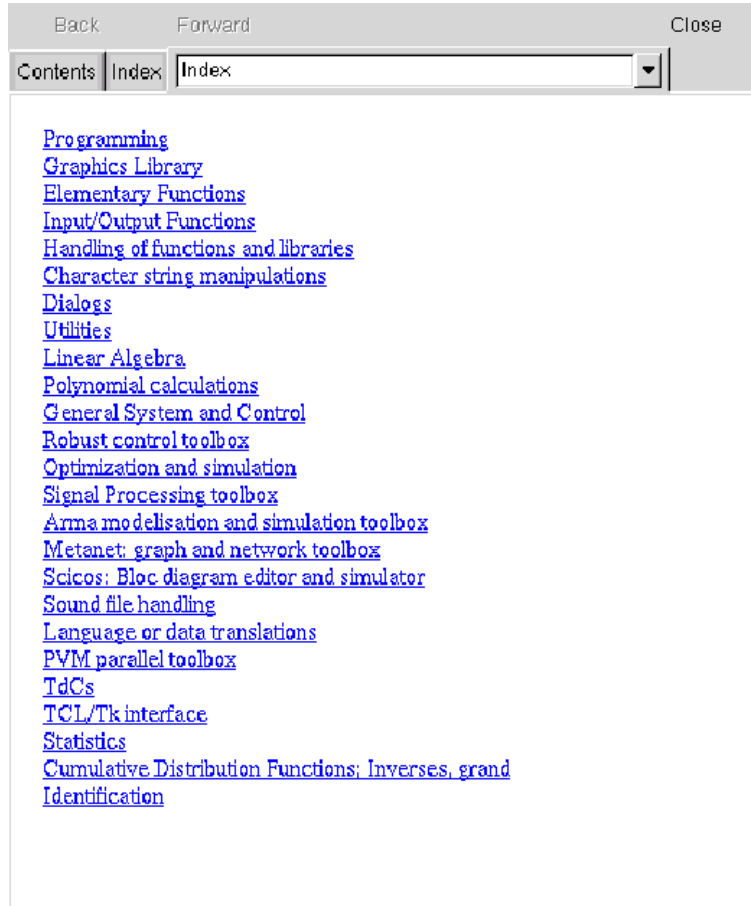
Back Forward Close

Contents Index Index

Programming
Graphics Library
Elementary Functions
Input/Output Functions
Handling of functions and libraries
Character string manipulations
Dialogs
Utilities
Linear Algebra
Polynomial calculations
General System and Control
Robust control toolbox
Optimization and simulation
Signal Processing toolbox
Arma modelisation and simulation toolbox
Metanet: graph and network toolbox
Scicos: Bloc diagram editor and simulator
Sound file handling
Language or data translations
PVM parallel toolbox
TdCs
TCL/Tk interface
Statistics
Cumulative Distribution Functions; Inverses, grand
Identification